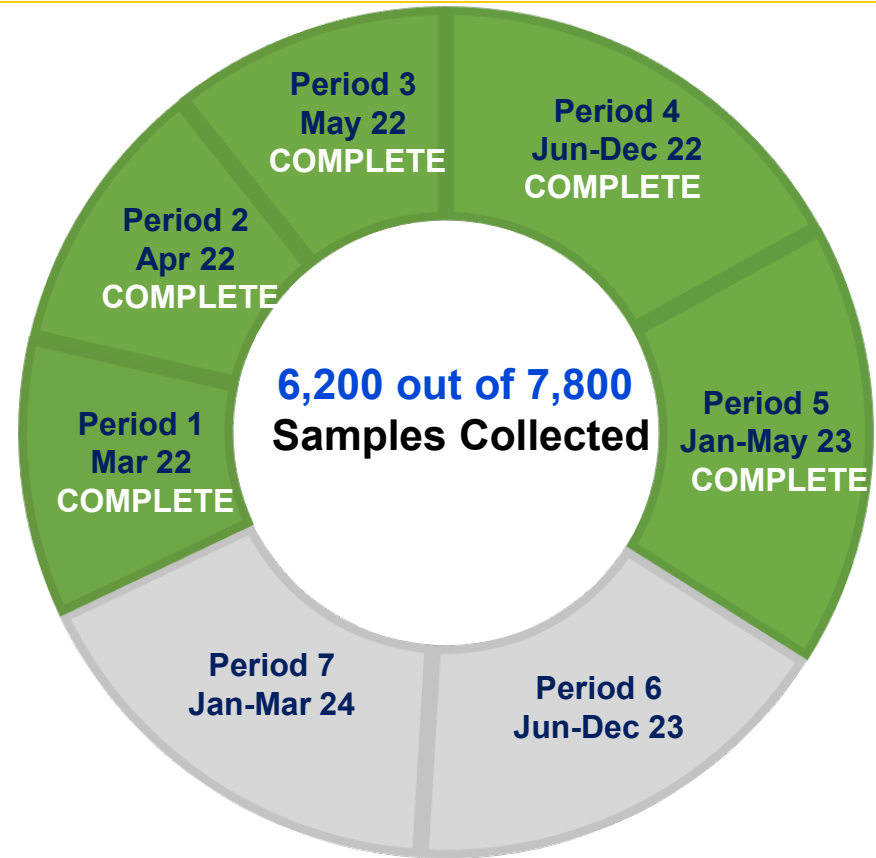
Period 1
Mar 22
COMPLETE

Period 2
Apr 22
COMPLETE

Period 3
May 22
COMPLETE

Period 4
Jun-Dec 22
COMPLETE

Period 5
Jan-May 23
COMPLETE

Period 6
Jun-Dec 23

Period 7
Jan-Mar 24

6,200 out of 7,800
Samples Collected